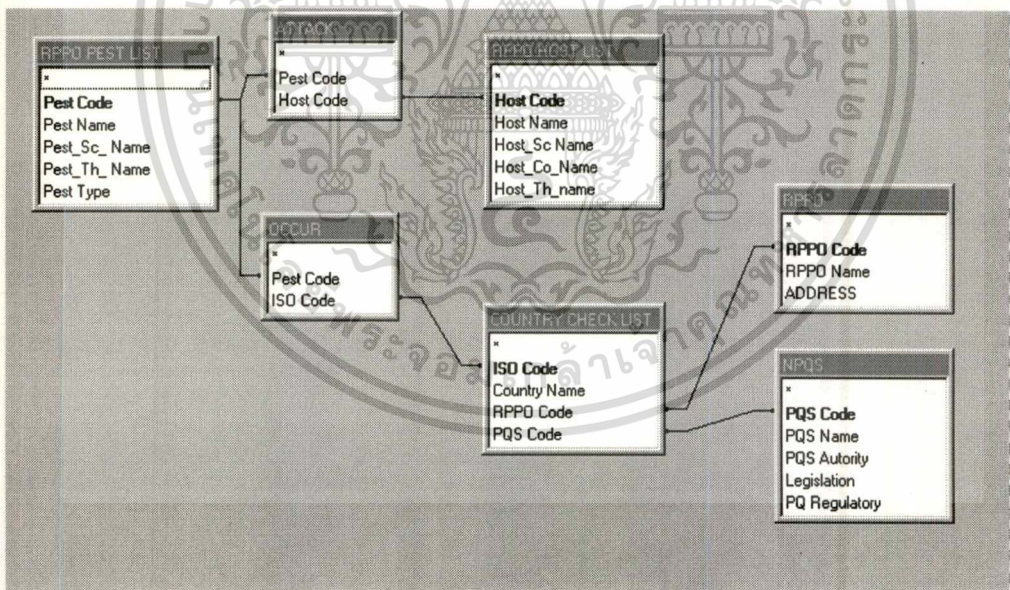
RPPO PEST LIST
*
Pest Code
Pest Name
Pest_Sc_ Name
Pest_Th_ Name
Pest Type

ATTACK
*
Pest Code
Host Code

RPPO HOST LIST
*
Host Code
Host Name
Host_Sc Name
Host_Co_Name
Host_Th_name

OCCUR
*
Pest Code
ISO Code

RPPO
*
RPPO Code
RPPO Name
ADDRESS

COUNTRY CHECK LIST
*
ISO Code
Country Name
RPPO Code
PQS Code

NPQS
*
PQS Code
PQS Name
PQS Autority
Legislation
PQ Regulatory